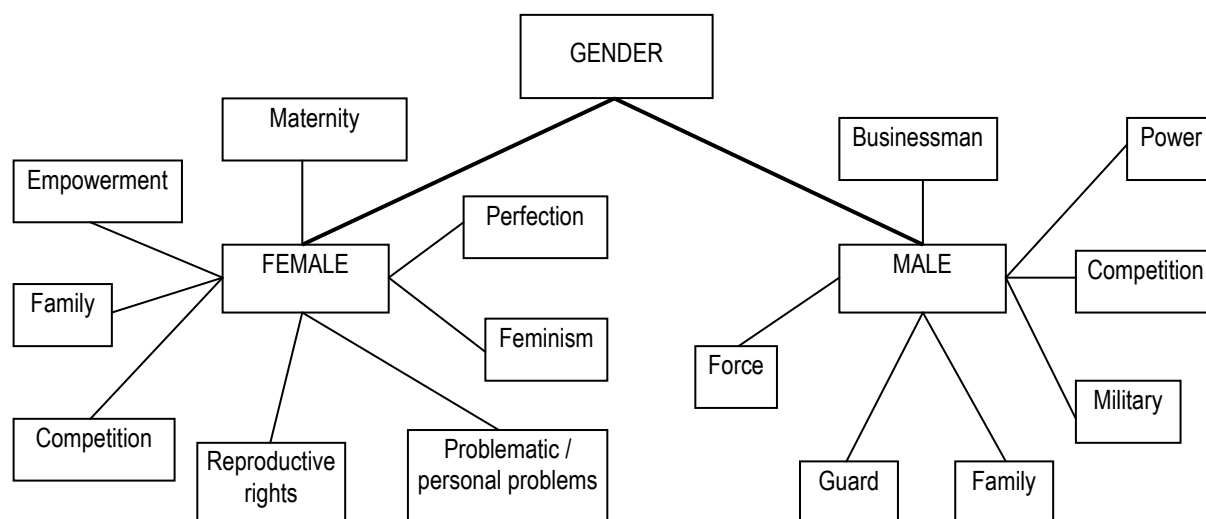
GENDER

Maternity

Empowerment

FEMALE

Perfection

Family

Feminism

Competition

Reproductive rights

Problematic / personal problems

Businessman

Power

MALE

Competition

Force

Military

Guard

Family